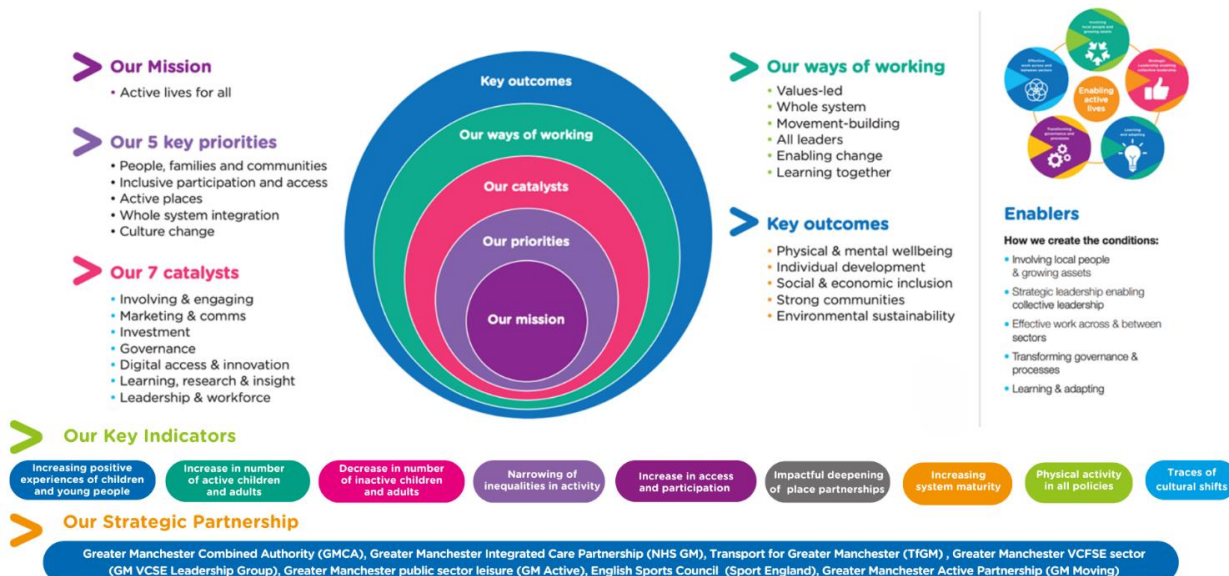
Our Mission
• Active lives for all

Our 5 key priorities
• People, families and communities
• Inclusive participation and access
• Active places
• Whole system integration
• Culture change

Our 7 catalysts
• Involving & engaging
• Marketing & comms
• Investment
• Governance
• Digital access & innovation
• Learning, research & insight
• Leadership & workforce

Key outcomes
Our ways of working
Our catalysts
Our priorities
Our mission

Our ways of working
• Values-led
• Whole system
• Movement-building
• All leaders
• Enabling change
• Learning together

Key outcomes
• Physical & mental wellbeing
• Individual development
• Social & economic inclusion
• Strong communities
• Environmental sustainability

Involving local people and growing assets
Strategic leadership enabling collective leadership
Effective work across and between sectors
Enabling active lives
Transforming governance and processes
Learning and adapting

Enablers
How we create the conditions:
• Involving local people & growing assets
• Strategic leadership enabling collective leadership
• Effective work across & between sectors
• Transforming governance & processes
• Learning & adapting

Our Key Indicators
Increasing positive experiences of children and young people
Increase in number of active children and adults
Decrease in number of inactive children and adults
Narrowing of inequalities in activity
Increase in access and participation
Impactful deepening of place partnerships
Increasing system maturity
Physical activity in all policies
Traces of cultural shifts

Our Strategic Partnership
Greater Manchester Combined Authority (GMCA), Greater Manchester Integrated Care Partnership (NHS GM), Transport for Greater Manchester (TfGM) , Greater Manchester VCFSE sector (GM VCSE Leadership Group), Greater Manchester public sector leisure (GM Active), English Sports Council (Sport England), Greater Manchester Active Partnership (GM Moving)